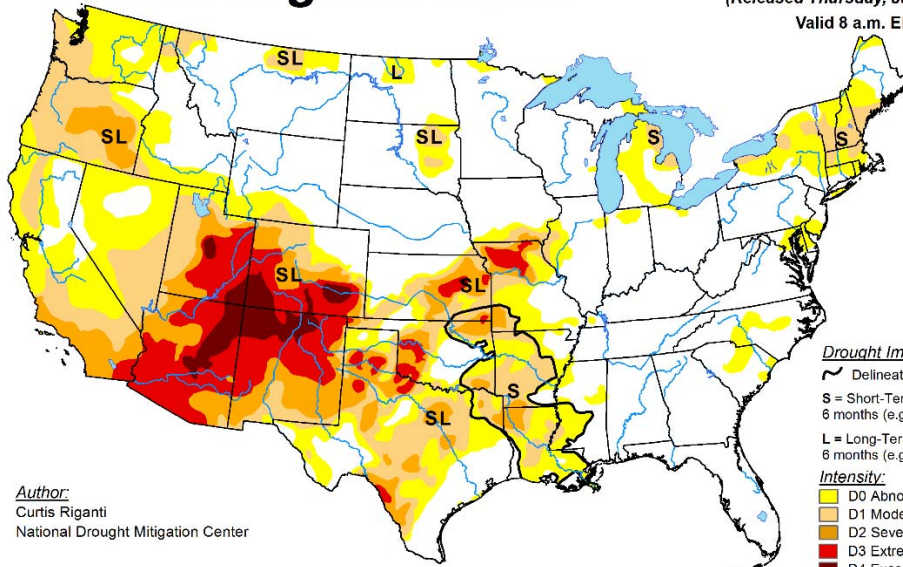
(Released Thursday, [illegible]
Valid 8 a.m. E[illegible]

SL
L
SL
SL
S
S
SL
SL
S
SL

Drought Im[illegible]
Delineat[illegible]
S = Short-Ter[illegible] 6 months (e.g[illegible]
L = Long-Ter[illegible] 6 months (e.g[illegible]

Intensity:
D0 Abno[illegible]
D1 Mode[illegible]
D2 Seve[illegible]
D3 Extre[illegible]

Author:
Curtis Riganti
National Drought Mitigation Center